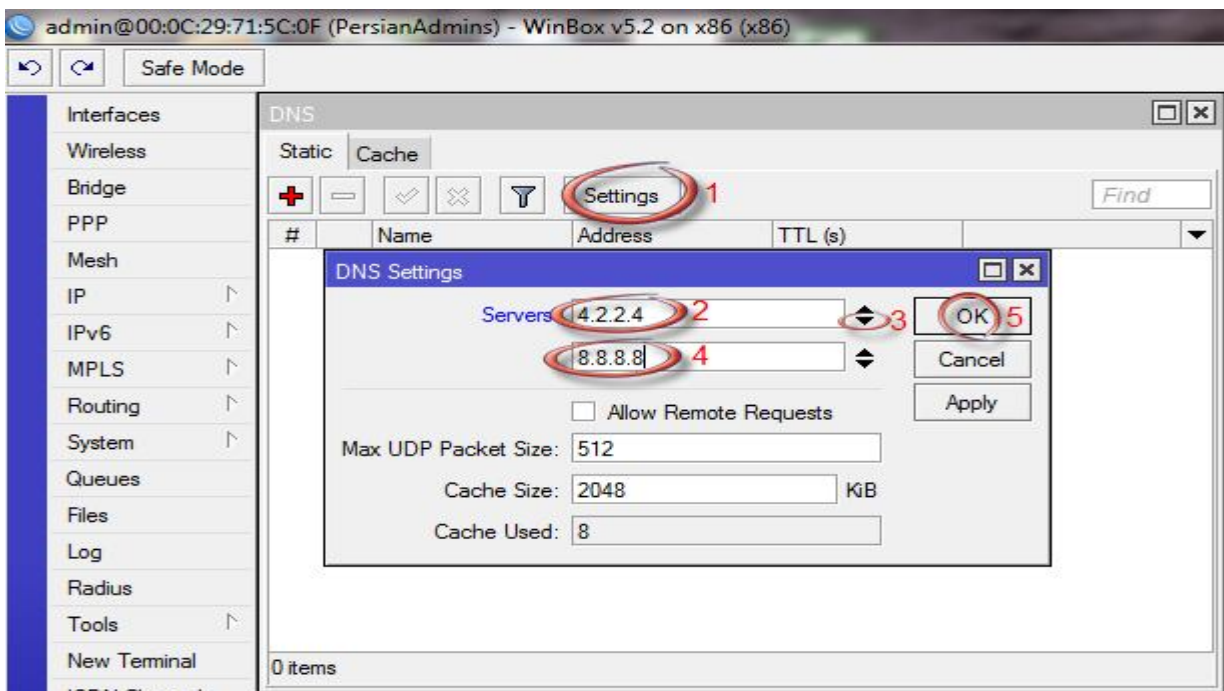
admin@00:0C:29:71:5C:0F (PersianAdmins) - WinBox v5.2 on x86 (x86)

Safe Mode

Interfaces
Wireless
Bridge
PPP
Mesh
IP
IPv6
MPLS
Routing
System
Queues
Files
Log
Radius
Tools
New Terminal
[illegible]

DNS

Static | Cache

Settings 1

Find

| # | Name | Address | TTL (s) |
|---|---|---|---|

DNS Settings

Servers: 4.2.2.4 2

3

OK 5

8.8.8.8 4

Cancel

Apply

Allow Remote Requests

Max UDP Packet Size: 512

Cache Size: 2048 KiB

Cache Used: 8

0 items